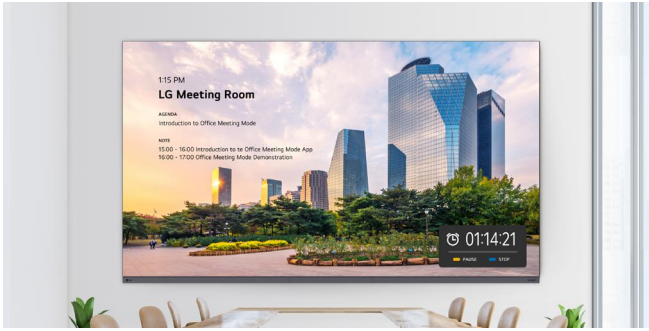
1:15 PM

LG Meeting Room

AGENDA

Introduction to Office Meeting Mode

NOTE

15:00 - 16:00 Introduction to te Office Meeting Mode App
16:00 - 17:00 Office Meeting Mode Demonstration

01:14:21

PAUSE

STOP